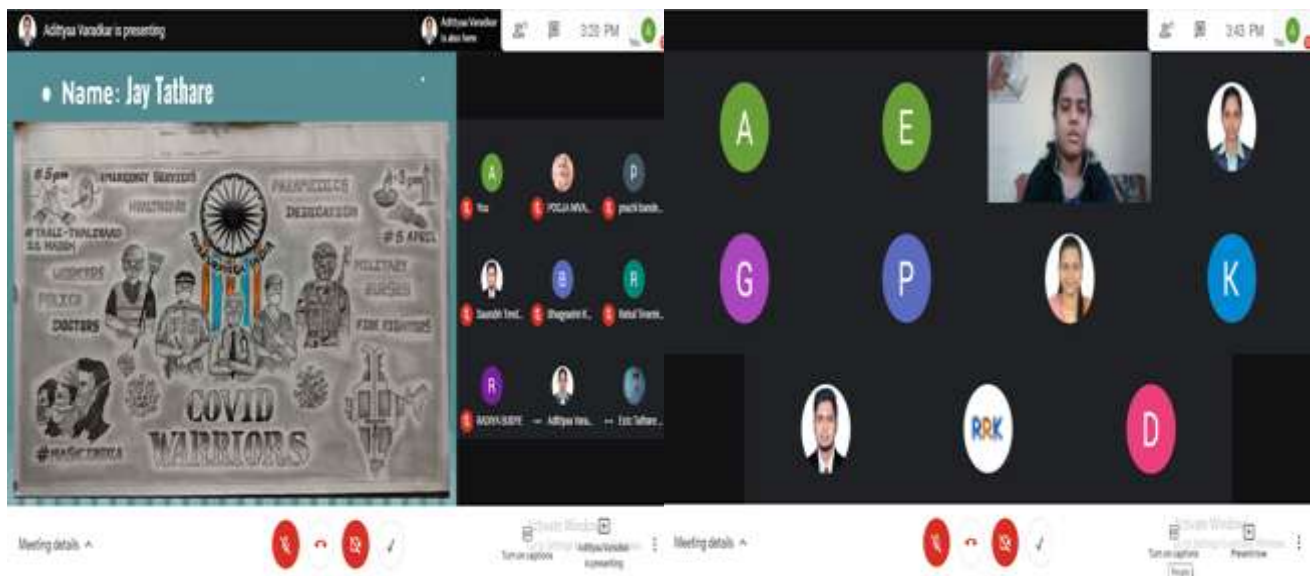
Adittya Varadkar is presenting

Adittya Varadkar is also here

3:20 PM

• Name: Jay Tathare

@ 5 pm

EMERGENCY SERVICES

MINISTRIES

PROFESSIONALS

DEDICATION

#TAALI-THALI BAJAO 22 MARCH

@ 9 pm

# 5 APRIL

WORKERS

POLICE

DOCTORS

MILITARY

NURSES

FIRE FIGHTERS

COVID WARRIORS

#MASKINDIA

A You

POOJA MIVA...

P prachi bande...

Saurabh Trivd...

B Bhagirathi R...

R Rahul Tiwari...

R RADHA SURYE

Adittya Vara...

Eric Tathare ...

Meeting details

Turn on captions

Adittya Varadkar is presenting

3:43 PM

A

E

G

P

K

RRK

D

Meeting details

Turn on captions

Present now